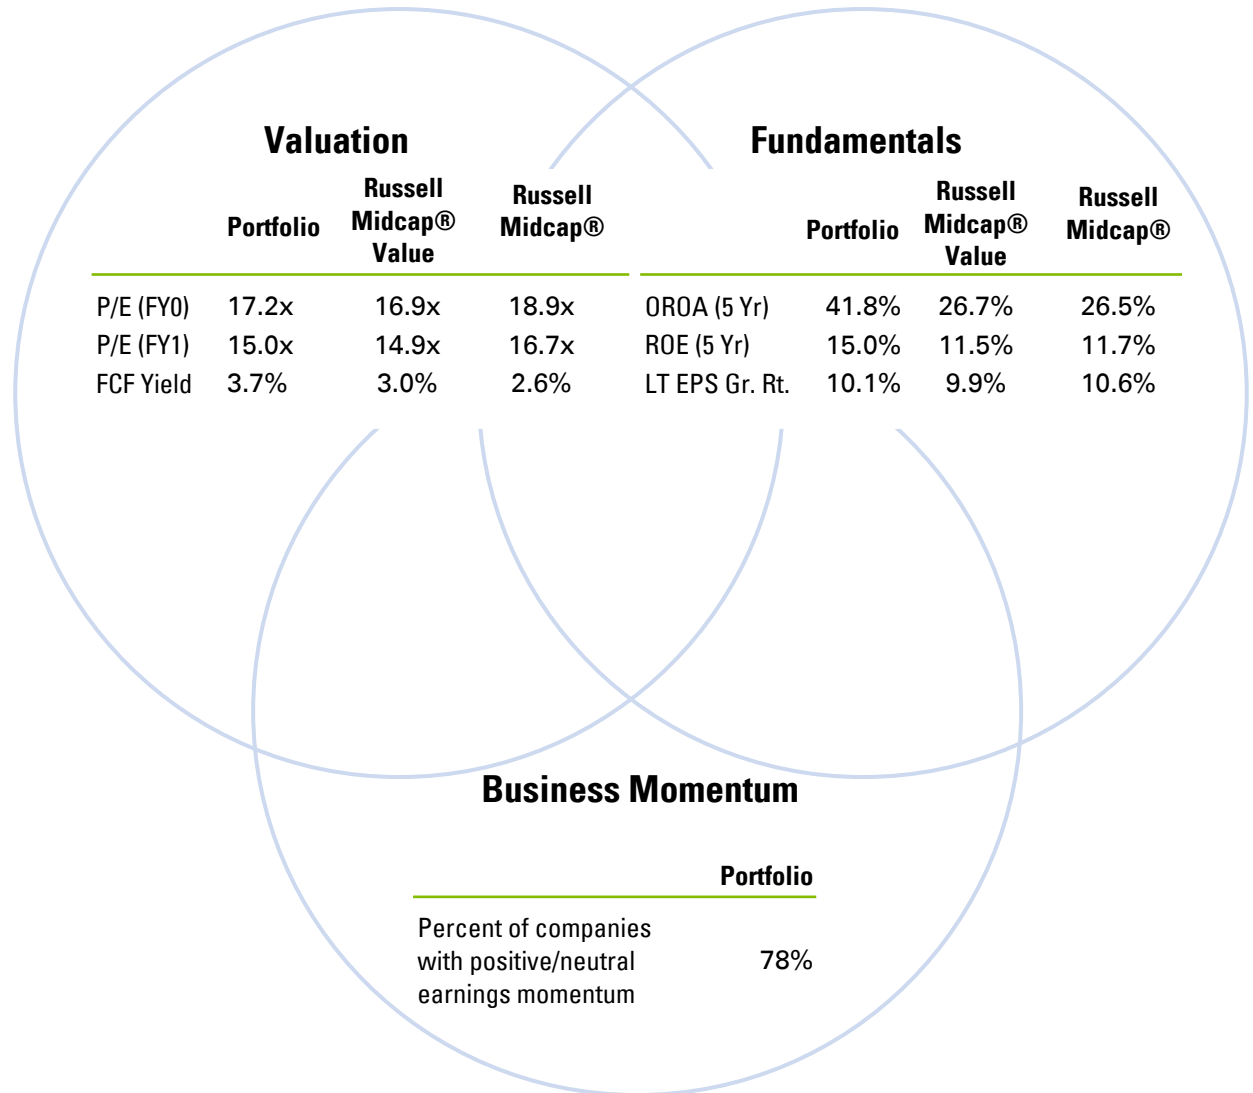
Valuation

| | Portfolio | Russell Midcap® Value | Russell Midcap® |
|---|---|---|---|
| P/E (FY0) | 17.2x | 16.9x | 18.9x |
| P/E (FY1) | 15.0x | 14.9x | 16.7x |
| FCF Yield | 3.7% | 3.0% | 2.6% |

Fundamentals

| | Portfolio | Russell Midcap® Value | Russell Midcap® |
|---|---|---|---|
| OROA (5 Yr) | 41.8% | 26.7% | 26.5% |
| ROE (5 Yr) | 15.0% | 11.5% | 11.7% |
| LT EPS Gr. Rt. | 10.1% | 9.9% | 10.6% |

Business Momentum

| | Portfolio |
|---|---|
| Percent of companies with positive/neutral earnings momentum | 78% |